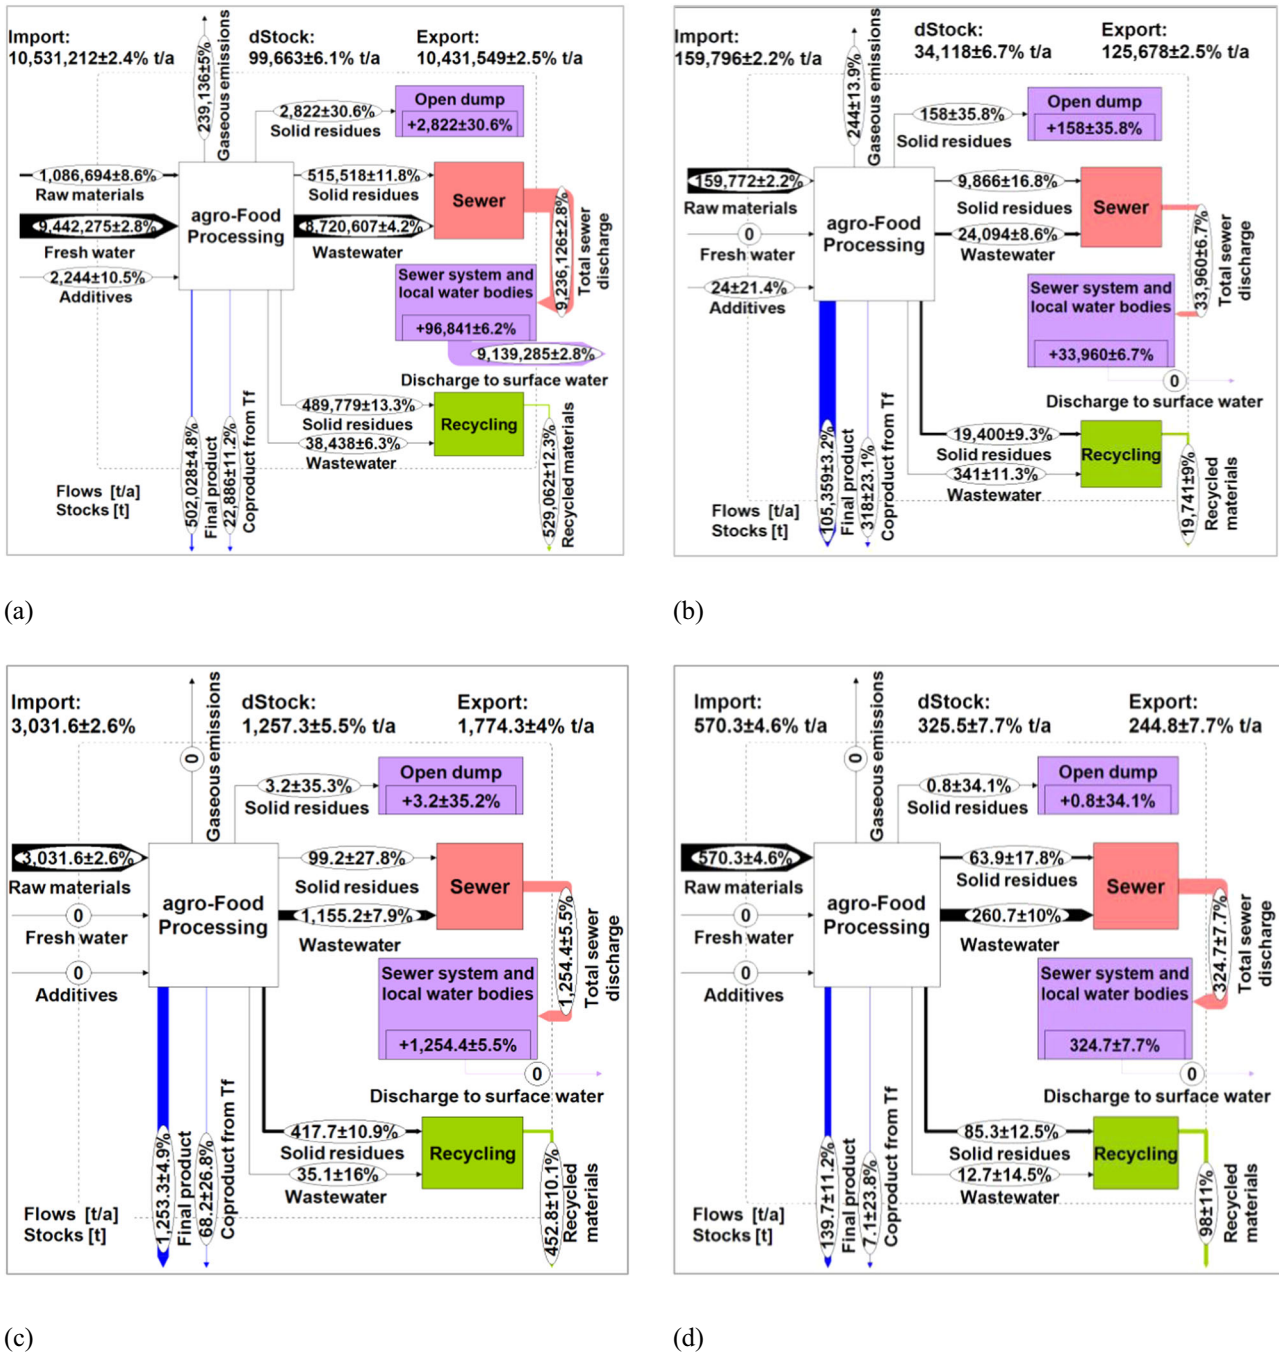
Import:
10,531,212±2.4% t/a
dStock:
99,663±6.1% t/a
Export:
10,431,549±2.5% t/a

239,136±5%
Gaseous emissions
2,822±30.6%
Solid residues
Open dump
+2,822±30.6%
1,086,694±8.6%
Raw materials
9,442,275±2.8%
Fresh water
2,244±10.5%
Additives
agro-Food Processing
515,518±11.8%
Solid residues
8,720,607±4.2%
Wastewater
Sewer
9,236,126±2.8%
Total sewer discharge
Sewer system and local water bodies
+96,841±6.2%
9,139,285±2.8%
Discharge to surface water
489,779±13.3%
Solid residues
38,438±6.3%
Wastewater
Recycling
529,062±12.3%
Recycled materials
502,028±4.8%
Final product
22,886±11.2%
Coproduct from Tf
Flows [t/a]
Stocks [t]

(a)

Import:
159,796±2.2% t/a
dStock:
34,118±6.7% t/a
Export:
125,678±2.5% t/a

244±13.9%
Gaseous emissions
158±35.8%
Solid residues
Open dump
+158±35.8%
159,772±2.2%
Raw materials
0
Fresh water
24±21.4%
Additives
agro-Food Processing
9,866±16.8%
Solid residues
24,094±8.6%
Wastewater
Sewer
33,960±6.7%
Total sewer discharge
Sewer system and local water bodies
+33,960±6.7%
0
Discharge to surface water
19,400±9.3%
Solid residues
341±11.3%
Wastewater
Recycling
19,741±9%
Recycled materials
105,359±3.2%
Final product
318±23.1%
Coproduct from Tf
Flows [t/a]
Stocks [t]

(b)

Import:
3,031.6±2.6%
dStock:
1,257.3±5.5% t/a
Export:
1,774.3±4% t/a

0
Gaseous emissions
3.2±35.3%
Solid residues
Open dump
+3.2±35.2%
3,031.6±2.6%
Raw materials
0
Fresh water
0
Additives
agro-Food Processing
99.2±27.8%
Solid residues
1,155.2±7.9%
Wastewater
Sewer
1,254.4±5.5%
Total sewer discharge
Sewer system and local water bodies
+1,254.4±5.5%
0
Discharge to surface water
417.7±10.9%
Solid residues
35.1±16%
Wastewater
Recycling
452.8±10.1%
Recycled materials
1,253.3±4.9%
Final product
68.2±26.8%
Coproduct from Tf
Flows [t/a]
Stocks [t]

(c)

Import:
570.3±4.6% t/a
dStock:
325.5±7.7% t/a
Export:
244.8±7.7% t/a

0
Gaseous emissions
0.8±34.1%
Solid residues
Open dump
+0.8±34.1%
570.3±4.6%
Raw materials
0
Fresh water
0
Additives
agro-Food Processing
63.9±17.8%
Solid residues
260.7±10%
Wastewater
Sewer
324.7±7.7%
Total sewer discharge
Sewer system and local water bodies
324.7±7.7%
0
Discharge to surface water
85.3±12.5%
Solid residues
12.7±14.5%
Wastewater
Recycling
98±11%
Recycled materials
139.7±11.2%
Final product
7.1±23.8%
Coproduct from Tf
Flows [t/a]
Stocks [t]

(d)